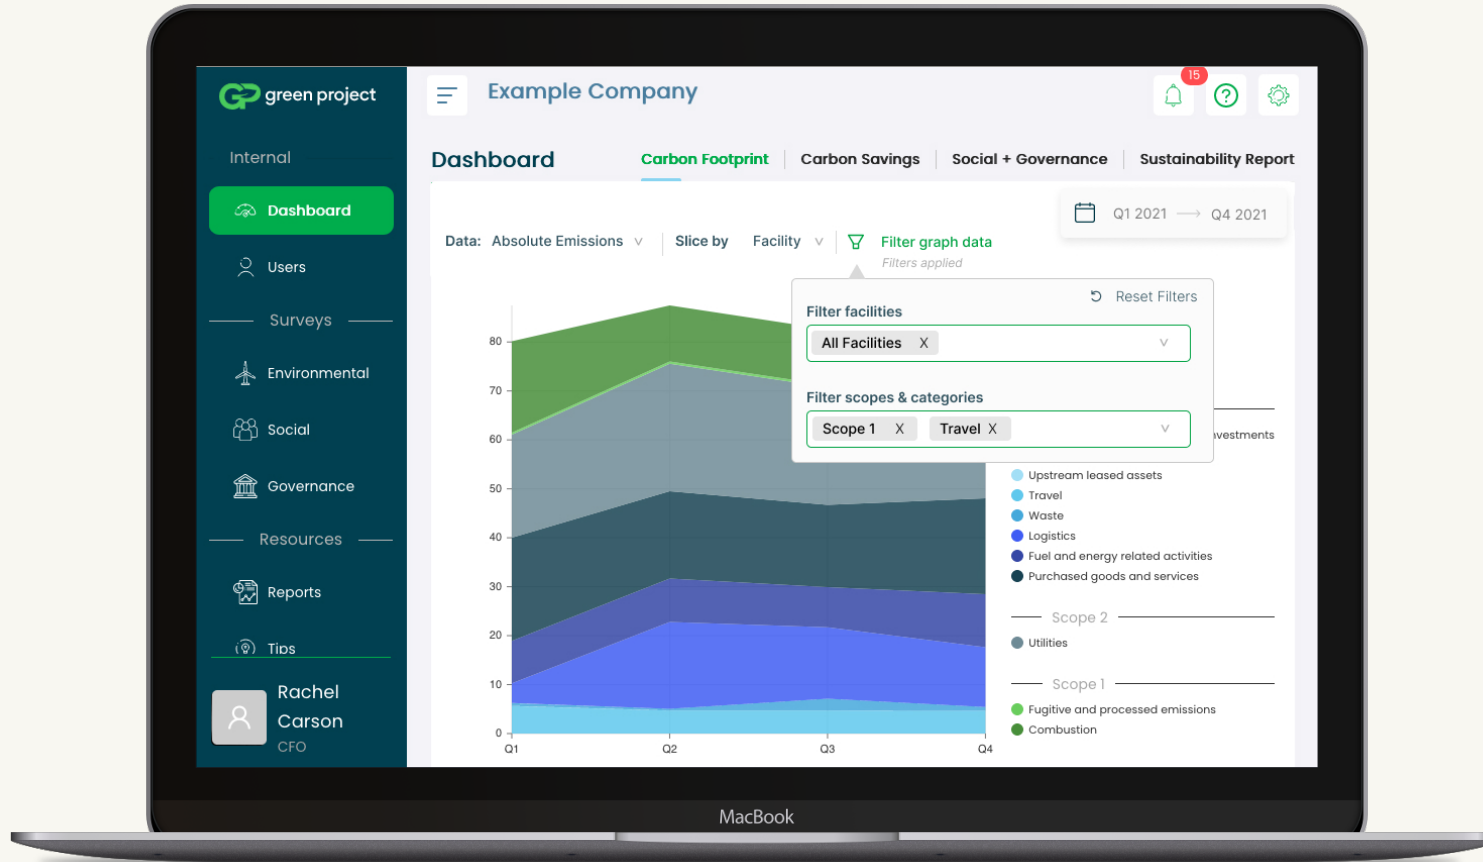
green project

Internal

Dashboard

Users

Surveys

Environmental

Social

Governance

Resources

Reports

Tips

Rachel Carson
CFO

Example Company

15

Dashboard

Carbon Footprint | Carbon Savings | Social + Governance | Sustainability Report

Q1 2021 ⟶ Q4 2021

Data: Absolute Emissions ∨ | Slice by Facility ∨ | Filter graph data
Filters applied

Reset Filters

Filter facilities
All Facilities X

Filter scopes & categories
Scope 1 X Travel X

80
70
60
50
40
30
20
10
0
Q1
Q2
Q3
Q4

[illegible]vestments
Upstream leased assets
Travel
Waste
Logistics
Fuel and energy related activities
Purchased goods and services

Scope 2
Utilities

Scope 1
Fugitive and processed emissions
Combustion

MacBook